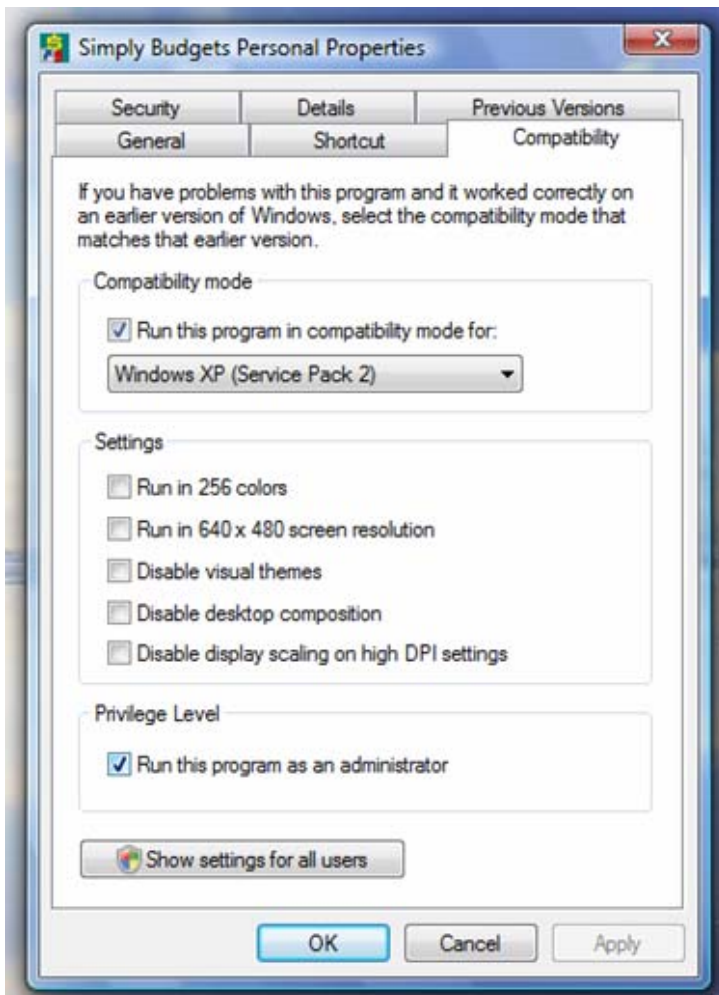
Simply Budgets Personal Properties

Security | Details | Previous Versions
General | Shortcut | Compatibility

If you have problems with this program and it worked correctly on an earlier version of Windows, select the compatibility mode that matches that earlier version.

Compatibility mode

Run this program in compatibility mode for:

Windows XP (Service Pack 2)

Settings

Run in 256 colors

Run in 640 x 480 screen resolution

Disable visual themes

Disable desktop composition

Disable display scaling on high DPI settings

Privilege Level

Run this program as an administrator

Show settings for all users

OK Cancel Apply